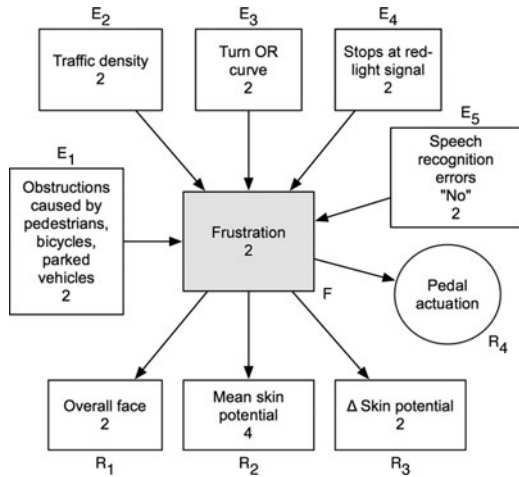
$E_2$
Traffic density
2

$E_3$
Turn OR curve
2

$E_4$
Stops at red-light signal
2

$E_5$
Speech recognition errors
"No"
2

$E_1$
Obstructions caused by pedestrians, bicycles, parked vehicles
2

Frustration
2

F

Pedal actuation

$R_4$

Overall face
2

$R_1$

Mean skin potential
4

$R_2$

$\Delta$ Skin potential
2

$R_3$